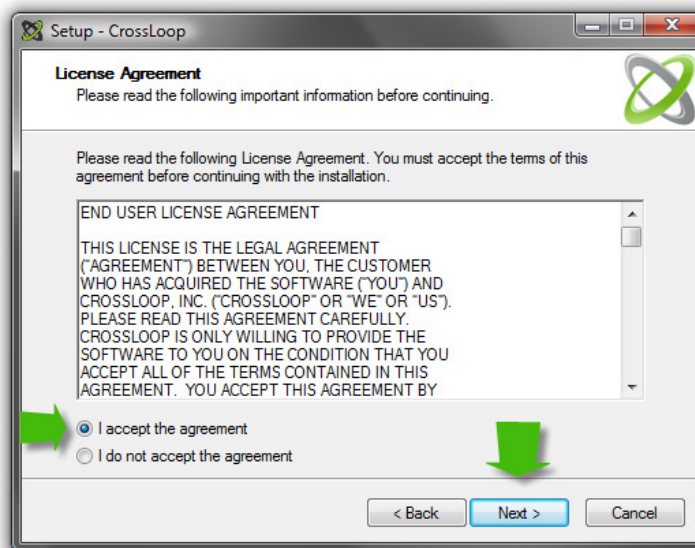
Setup - CrossLoop

License Agreement
Please read the following important information before continuing.

Please read the following License Agreement. You must accept the terms of this agreement before continuing with the installation.

END USER LICENSE AGREEMENT

THIS LICENSE IS THE LEGAL AGREEMENT ("AGREEMENT") BETWEEN YOU, THE CUSTOMER WHO HAS ACQUIRED THE SOFTWARE ("YOU") AND CROSSLOOP, INC. ("CROSSLOOP" OR "WE" OR "US"). PLEASE READ THIS AGREEMENT CAREFULLY. CROSSLOOP IS ONLY WILLING TO PROVIDE THE SOFTWARE TO YOU ON THE CONDITION THAT YOU ACCEPT ALL OF THE TERMS CONTAINED IN THIS AGREEMENT. YOU ACCEPT THIS AGREEMENT BY

I accept the agreement
I do not accept the agreement

< Back
Next >
Cancel